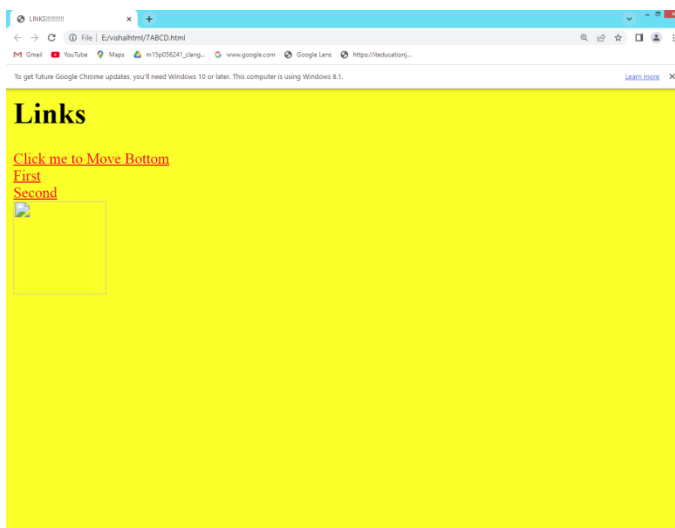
LINKS!!!!!!!!!

File | E:/vishalhtml/7ABCD.html

Gmail YouTube Maps m15p056241_clang... www.google.com Google Lens https://iteducationj...

To get future Google Chrome updates, you'll need Windows 10 or later. This computer is using Windows 8.1.

Learn more

Links

Click me to Move Bottom
First
Second